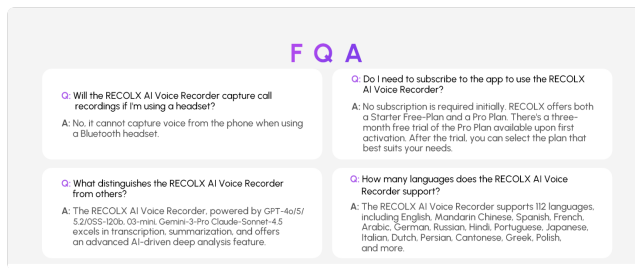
F Q A

Q: Will the RECOLX AI Voice Recorder capture call recordings if I'm using a headset?

A: No, it cannot capture voice from the phone when using a Bluetooth headset.

Q: Do I need to subscribe to the app to use the RECOLX AI Voice Recorder?

A: No subscription is required initially. RECOLX offers both a Starter Free-Plan and a Pro Plan. There's a three-month free trial of the Pro Plan available upon first activation. After the trial, you can select the plan that best suits your needs.

Q: What distinguishes the RECOLX AI Voice Recorder from others?

A: The RECOLX AI Voice Recorder, powered by GPT-4o/5/5.2/OSS-120b, O3-mini, Gemini-3-Pro Claude-Sonnet-4.5 excels in transcription, summarization, and offers an advanced AI-driven deep analysis feature.

Q: How many languages does the RECOLX AI Voice Recorder support?

A: The RECOLX AI Voice Recorder supports 112 languages, including English, Mandarin Chinese, Spanish, French, Arabic, German, Russian, Hindi, Portuguese, Japanese, Italian, Dutch, Persian, Cantonese, Greek, Polish, and more.